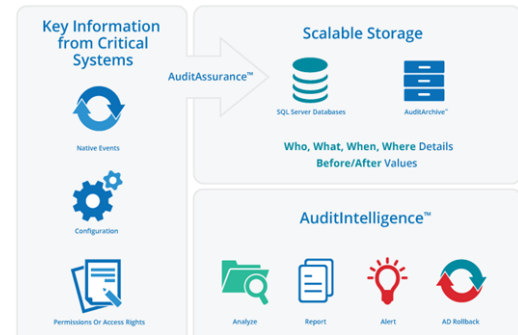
Key Information from Critical Systems

Native Events

Configuration

Permissions Or Access Rights

AuditAssurance™

Scalable Storage

SQL Server Databases

AuditArchive™

Who, What, When, Where Details
Before/After Values

AuditIntelligence™

Analyze

Report

Alert

AD Rollback